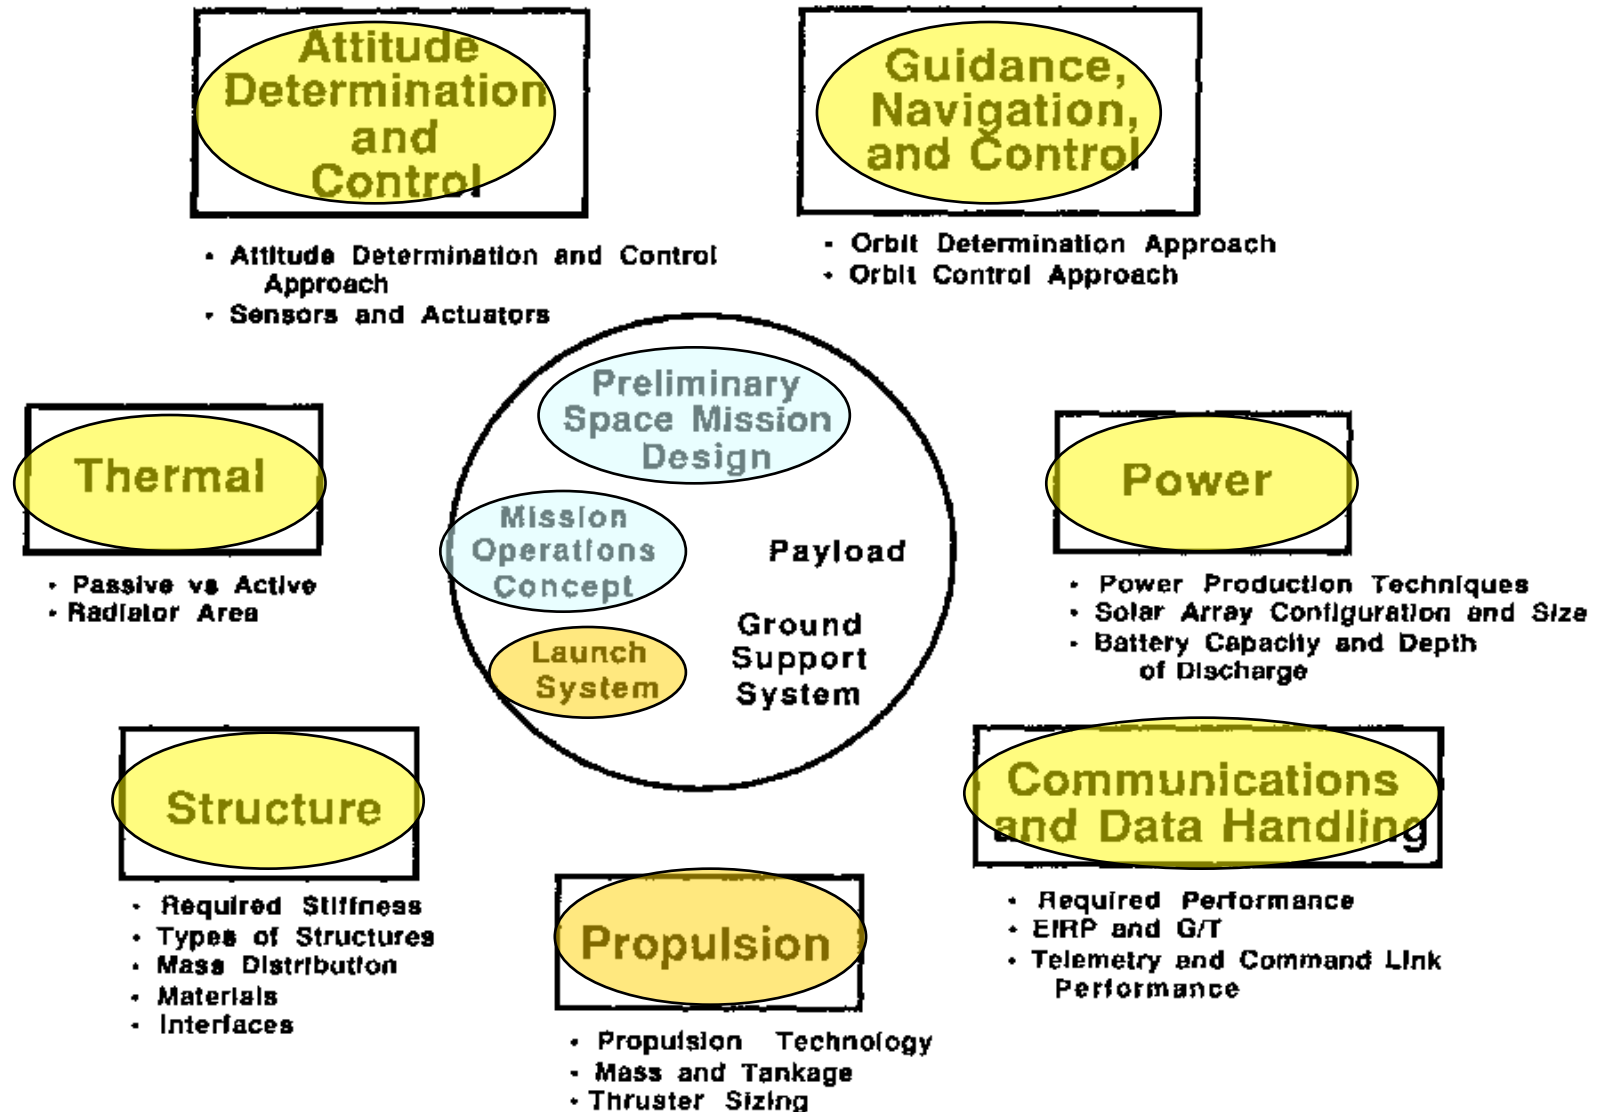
Attitude Determination and Control

• Attitude Determination and Control Approach
• Sensors and Actuators

Guidance, Navigation, and Control

• Orbit Determination Approach
• Orbit Control Approach

Thermal

• Passive vs Active
• Radiator Area

Preliminary Space Mission Design

Mission Operations Concept

Payload

Launch System

Ground Support System

Power

• Power Production Techniques
• Solar Array Configuration and Size
• Battery Capacity and Depth of Discharge

Structure

• Required Stiffness
• Types of Structures
• Mass Distribution
• Materials
• Interfaces

Propulsion

• Propulsion Technology
• Mass and Tankage
• Thruster Sizing

Communications and Data Handling

• Required Performance
• EIRP and G/T
• Telemetry and Command Link Performance